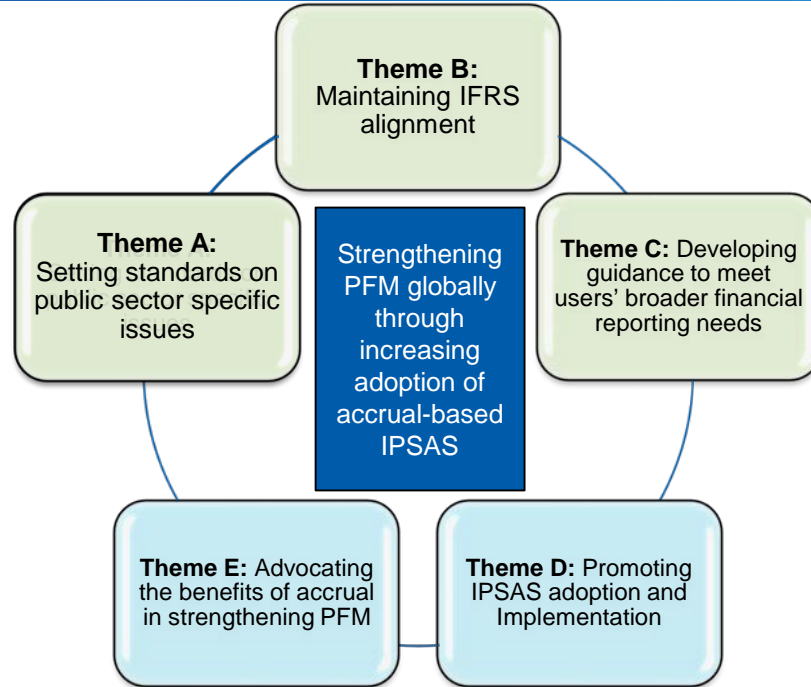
Theme B:
Maintaining IFRS alignment

Theme A:
Setting standards on public sector specific issues

Strengthening PFM globally through increasing adoption of accrual-based IPSAS

Theme C: Developing guidance to meet users' broader financial reporting needs

Theme E: Advocating the benefits of accrual in strengthening PFM

Theme D: Promoting IPSAS adoption and Implementation